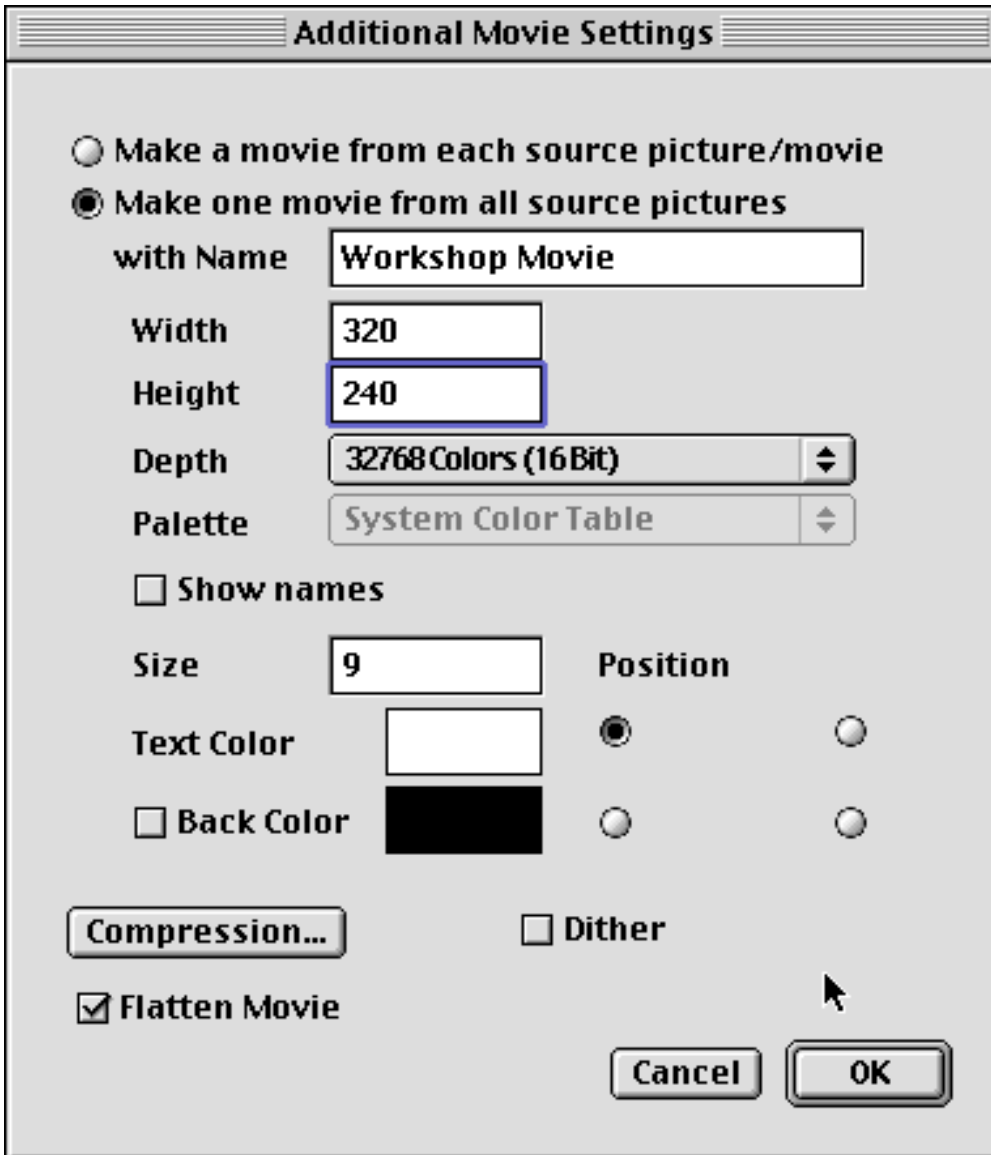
Additional Movie Settings

Make a movie from each source picture/movie
Make one movie from all source pictures
with Name Workshop Movie
Width 320
Height 240
Depth 32768 Colors (16 Bit)
Palette System Color Table
Show names
Size 9
Position
Text Color
Back Color
Compression...
Dither
Flatten Movie
Cancel
OK